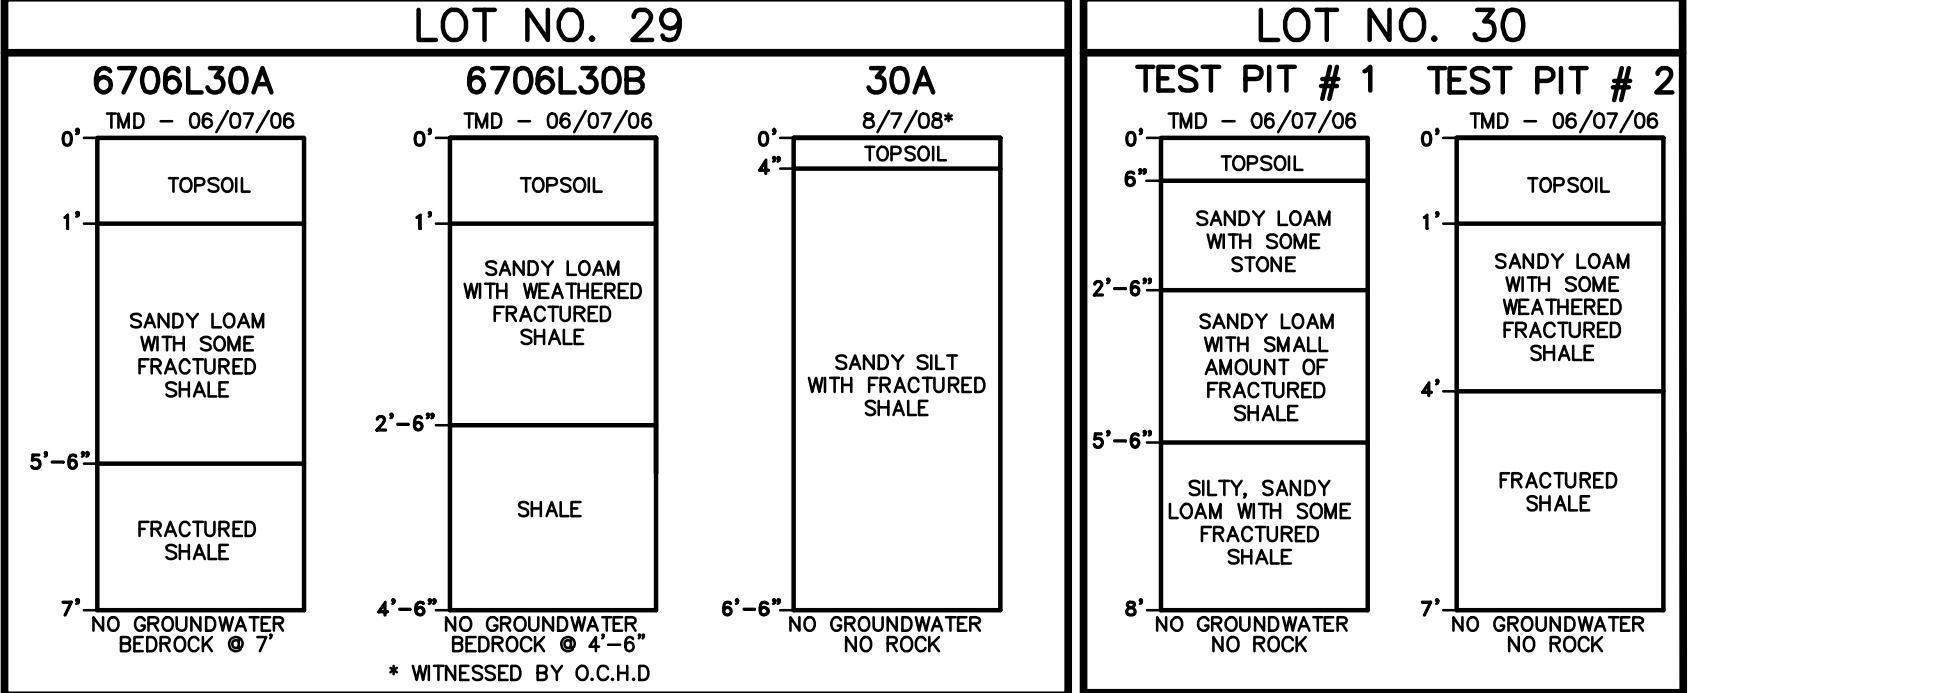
LOT NO. 29

6706L30A
TMD – 06/07/06
0'
TOPSOIL
1'
SANDY LOAM WITH SOME FRACTURED SHALE
5'–6"
FRACTURED SHALE
7'
NO GROUNDWATER
BEDROCK @ 7'

6706L30B
TMD – 06/07/06
0'
TOPSOIL
1'
SANDY LOAM WITH WEATHERED FRACTURED SHALE
2'–6"
SHALE
4'–6"
NO GROUNDWATER
BEDROCK @ 4'–6"

30A
8/7/08*
0'
TOPSOIL
4"
SANDY SILT WITH FRACTURED SHALE
6'–6"
NO GROUNDWATER
NO ROCK

* WITNESSED BY O.C.H.D

LOT NO. 30

TEST PIT # 1
TMD – 06/07/06
0'
TOPSOIL
6"
SANDY LOAM WITH SOME STONE
2'–6"
SANDY LOAM WITH SMALL AMOUNT OF FRACTURED SHALE
5'–6"
SILTY, SANDY LOAM WITH SOME FRACTURED SHALE
8'
NO GROUNDWATER
NO ROCK

TEST PIT # 2
TMD – 06/07/06
0'
TOPSOIL
1'
SANDY LOAM WITH SOME WEATHERED FRACTURED SHALE
4'
FRACTURED SHALE
7'
NO GROUNDWATER
NO ROCK